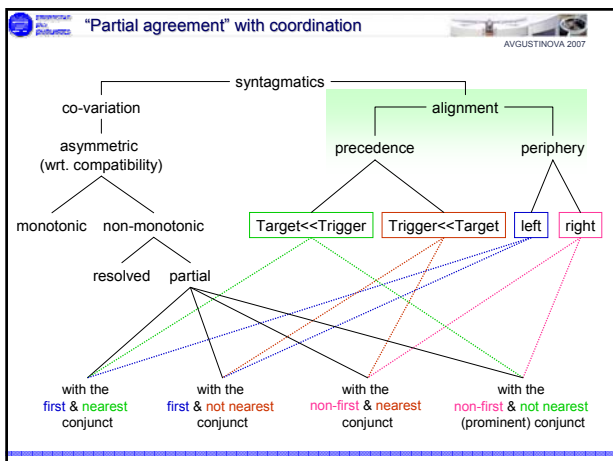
"Partial agreement" with coordination

AVGUSTINOVA 2007

syntagmatics

co-variation

alignment

asymmetric (wrt. compatibility)

precedence

periphery

monotonic

non-monotonic

Target<<Trigger

Trigger<<Target

left

right

resolved

partial

with the first & nearest conjunct

with the first & not nearest conjunct

with the non-first & nearest conjunct

with the non-first & not nearest (prominent) conjunct